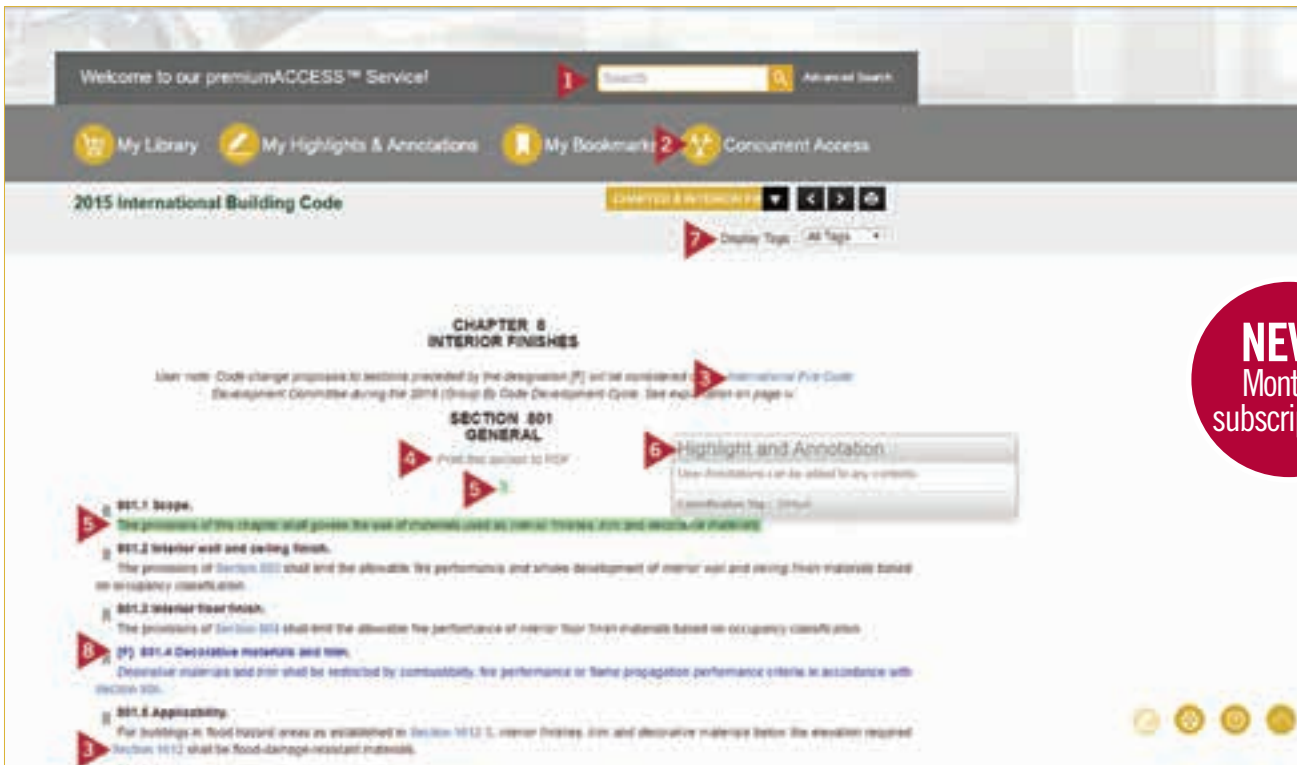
Welcome to our premiumACCESS™ Service!

1 Search Advanced Search

My Library My Highlights & Annotations My Bookmarks 2 Concurrent Access

2015 International Building Code

CHAPTER 8 INTERIOR FI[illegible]

7 Display Tags: All Tags

CHAPTER 8
INTERIOR FINISHES

User note: Code change proposals to sections preceded by the designation [F] will be considered by the 3 International Fire Code Development Committee during the 2016 (Group B) Code Development Cycle. See explanation on page iv.

SECTION 801
GENERAL

4 Print this section to PDF

5

6 Highlight and Annotation

User Annotations can be added to any contents

Classification Tag: Default

801.1 Scope.

5 The provisions of this chapter shall govern the use of materials used as interior finishes, trim and decorative materials.

801.2 Interior wall and ceiling finish.

The provisions of Section 803 shall limit the allowable fire performance and smoke development of interior wall and ceiling finish materials based on occupancy classification.

801.3 Interior floor finish.

The provisions of Section 804 shall limit the allowable fire performance of interior floor finish materials based on occupancy classification.

8 [F] 801.4 Decorative materials and trim.

Decorative materials and trim shall be restricted by combustibility, fire performance or flame propagation performance criteria in accordance with Section 806.

801.5 Applicability.

For buildings in flood hazard areas as established in Section 1612.3, interior finishes, trim and decorative materials below the elevation required 3 Section 1612 shall be flood-damage-resistant materials.

NEW Mont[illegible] subscri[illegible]